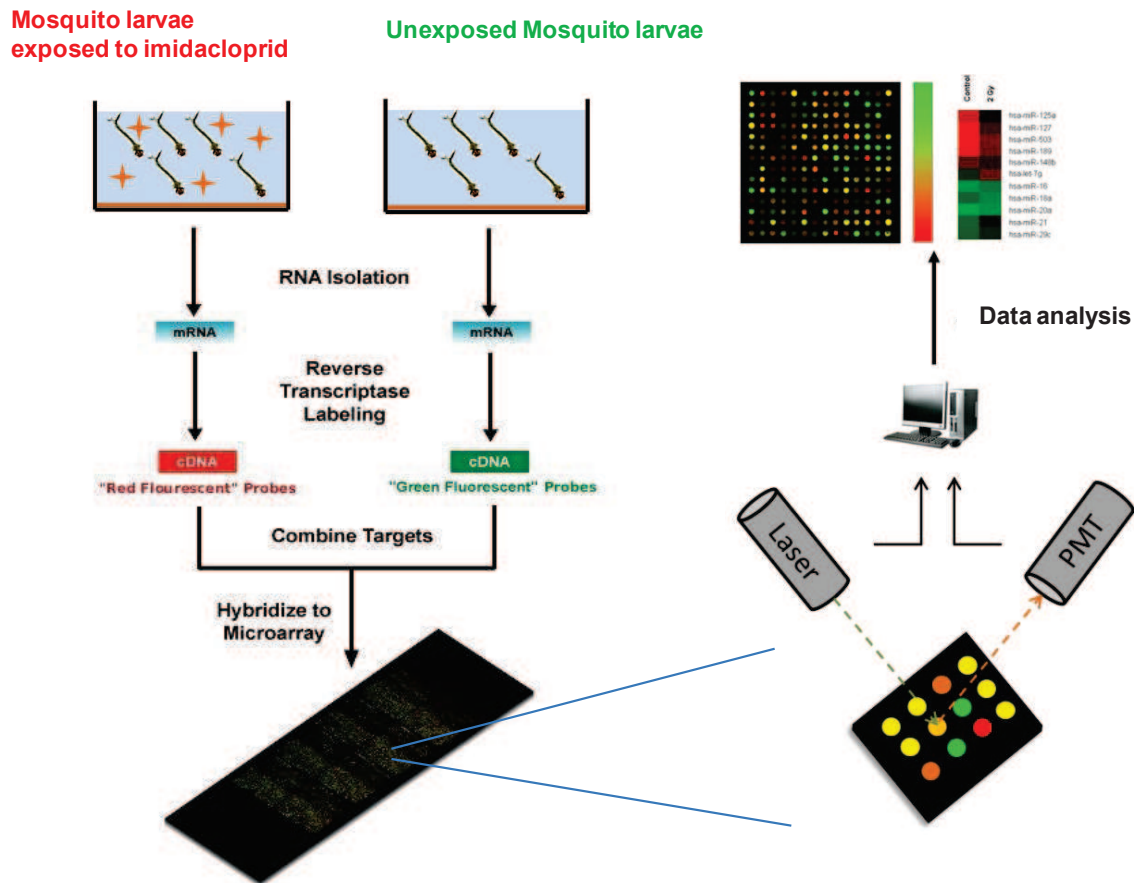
Mosquito larvae exposed to imidacloprid

Unexposed Mosquito larvae

Control
2 Gy

hsa-miR-125a
hsa-miR-127
hsa-miR-503
hsa-miR-189
hsa-miR-149b
hsa-let-7g
hsa-miR-16
hsa-miR-15a
hsa-miR-20a
hsa-miR-21
hsa-miR-29c

RNA Isolation

mRNA

mRNA

Data analysis

Reverse Transcriptase Labeling

cDNA
"Red Flourescent" Probes

cDNA
"Green Fluorescent" Probes

Combine Targets

Laser

PMT

Hybridize to Microarray